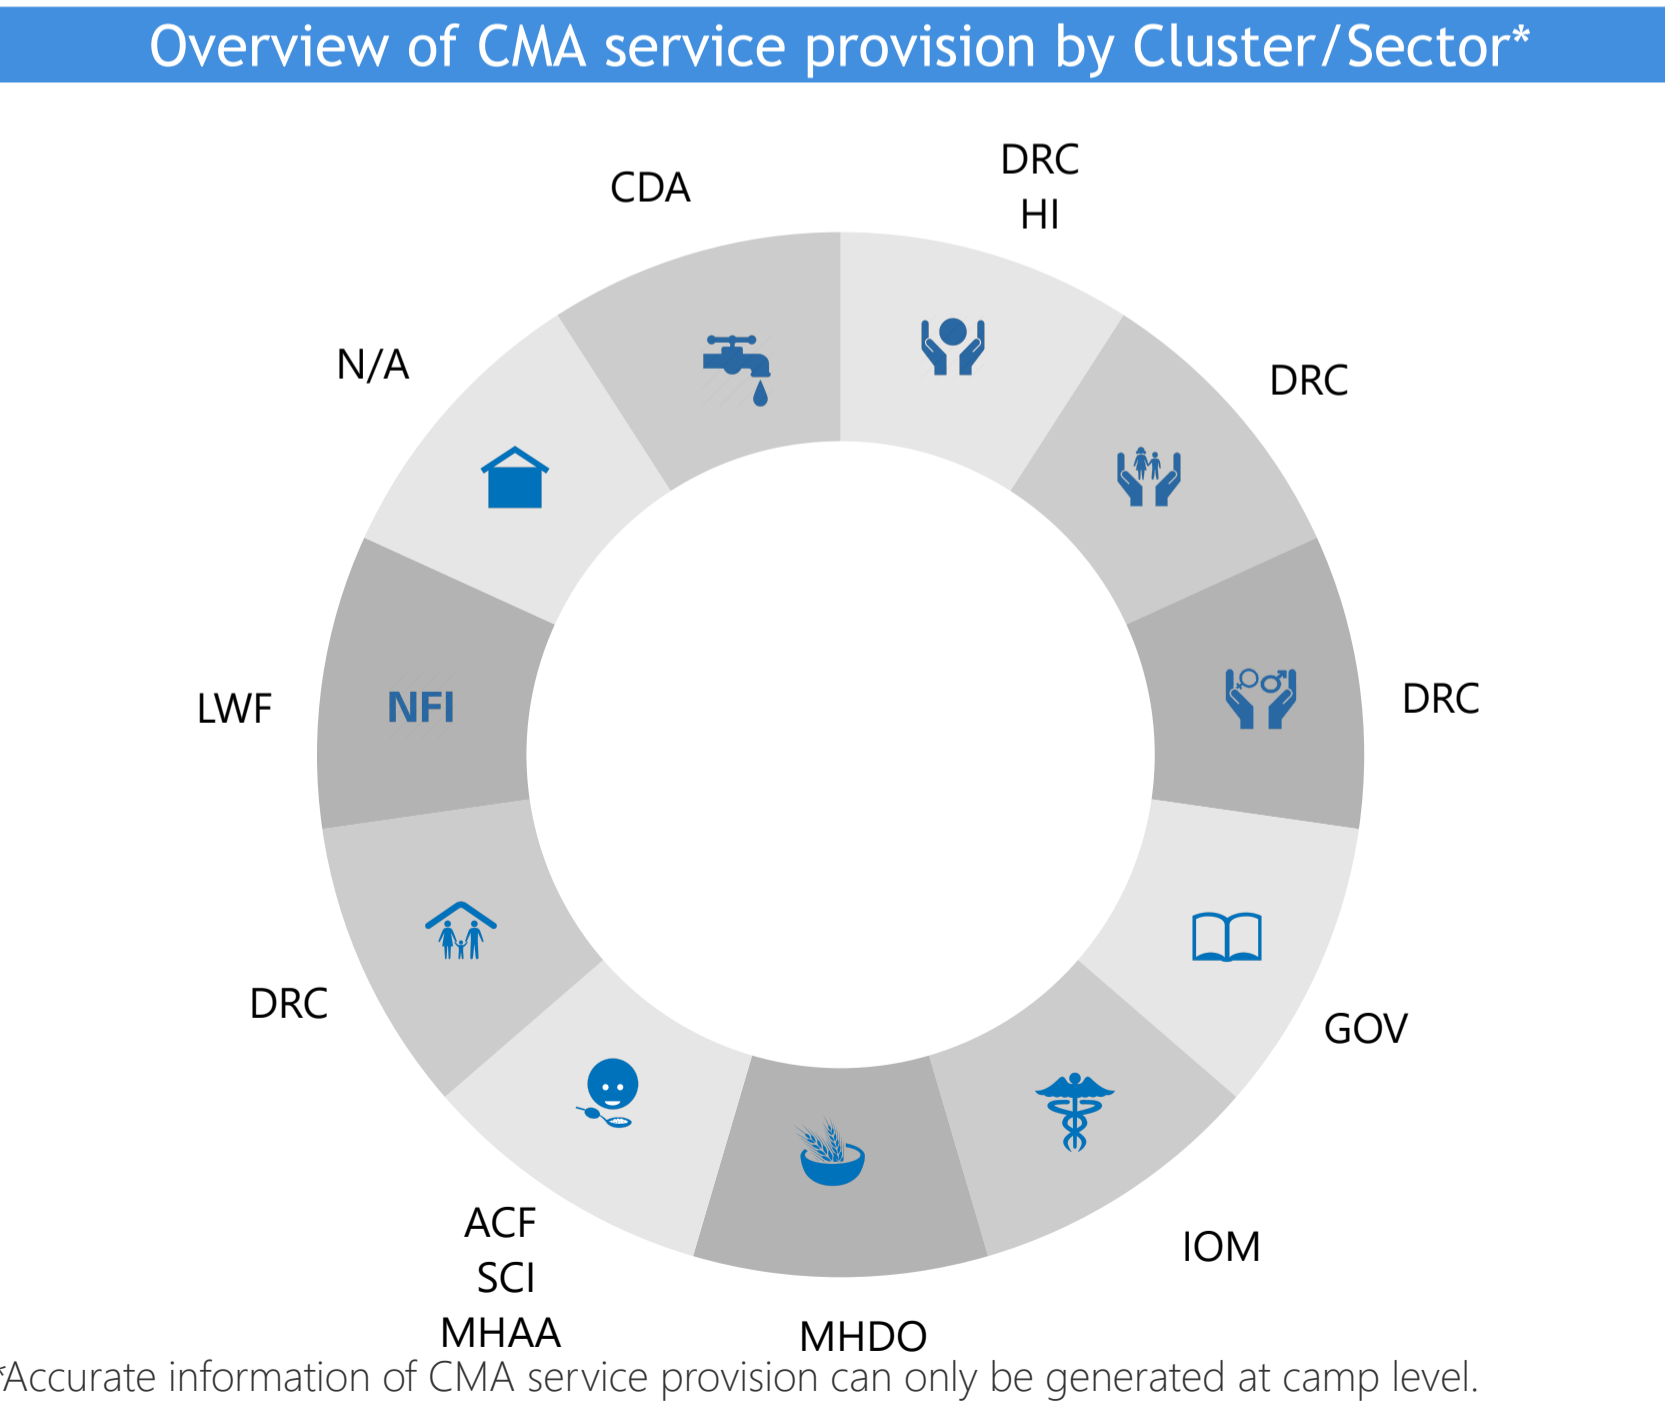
Overview of CMA service provision by Cluster/Sector*

CDA

DRC
HI

DRC

DRC

GOV

IOM

MHDO

ACF
SCI
MHAA

DRC

LWF

NFI

N/A

*Accurate information of CMA service provision can only be generated at camp level.